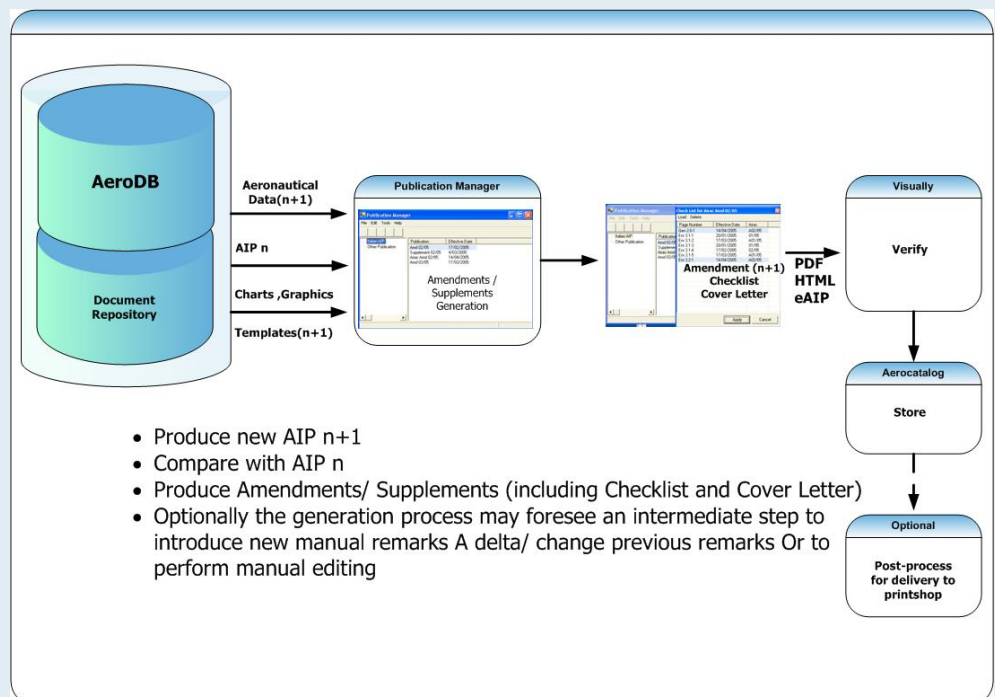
AeroDB

Document Repository

Aeronautical Data(n+1)

AIP n

Charts ,Graphics

Templates(n+1)

Publication Manager

Publication Manager

Amendments / Supplements Generation

Amendment (n+1) Checklist Cover Letter

PDF HTML eAIP

Visually

Verify

Aerocatalog

Store

Optional

Post-process for delivery to printshop

- Produce new AIP n+1
- Compare with AIP n
- Produce Amendments/ Supplements (including Checklist and Cover Letter)
- Optionally the generation process may foresee an intermediate step to introduce new manual remarks A delta/ change previous remarks Or to perform manual editing